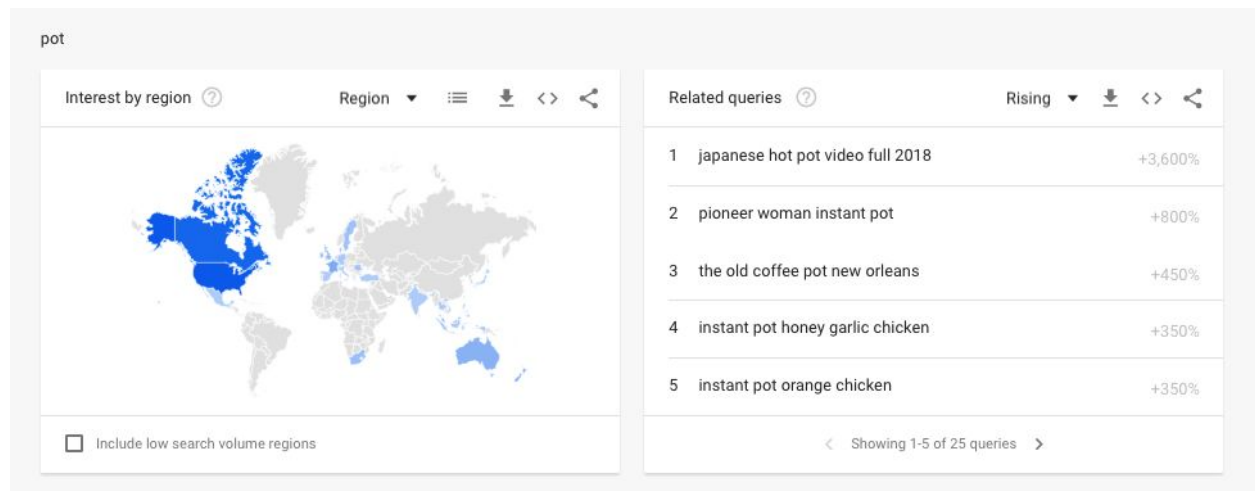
pot

Interest by region ?

Region ▾

Include low search volume regions

Related queries ?

Rising ▾

1 japanese hot pot video full 2018 +3,600%

2 pioneer woman instant pot +800%

3 the old coffee pot new orleans +450%

4 instant pot honey garlic chicken +350%

5 instant pot orange chicken +350%

< Showing 1-5 of 25 queries >